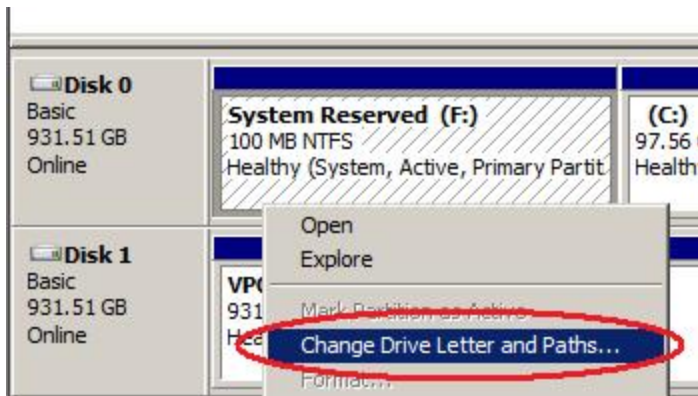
Disk 0
Basic
931.51 GB
Online

System Reserved (F:)
100 MB NTFS
Healthy (System, Active, Primary Partit

(C:)
97.56
Health

Disk 1
Basic
931.51 GB
Online

VP
931
Hea

Open
Explore
Mark Partition as Active
Change Drive Letter and Paths...
Format...